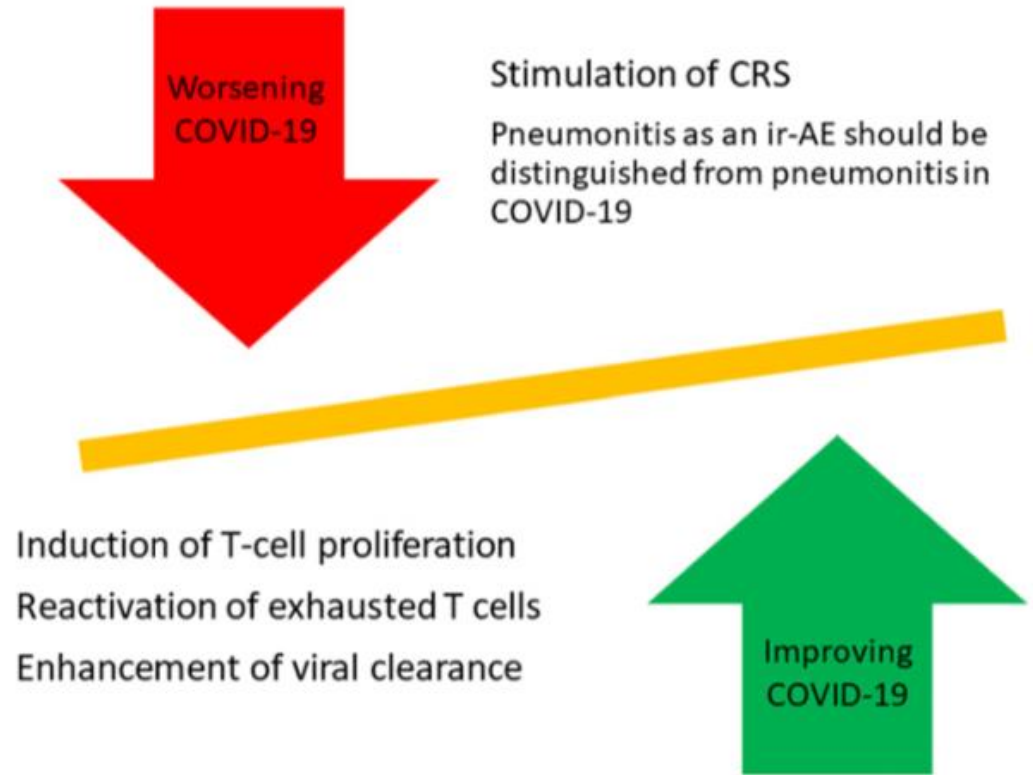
Worsening COVID-19

Stimulation of CRS

Pneumonitis as an ir-AE should be distinguished from pneumonitis in COVID-19

Induction of T-cell proliferation

Reactivation of exhausted T cells

Enhancement of viral clearance

Improving COVID-19